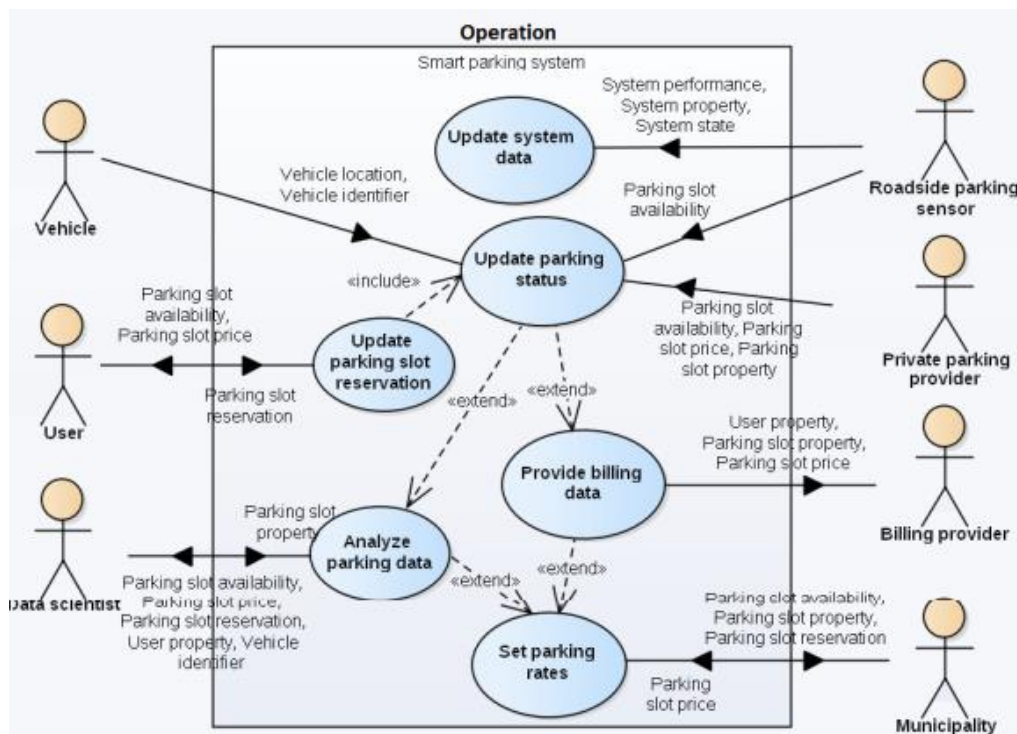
Operation

Smart parking system

System performance, System property, System state

Update system data

Roadside parking sensor

Vehicle location, Vehicle identifier

Parking slot availability

Vehicle

Update parking status

«include»

Parking slot availability, Parking slot price

Parking slot availability, Parking slot price, Parking slot property

Private parking provider

Update parking slot reservation

User

Parking slot reservation

«extend»

«extend»

User property, Parking slot property, Parking slot price

Provide billing data

Billing provider

Parking slot property

Analyze parking data

«extend»

«extend»

Data scientist

Parking slot availability, Parking slot price, Parking slot reservation, User property, Vehicle identifier

Parking slot availability, Parking slot property, Parking slot reservation

Set parking rates

Parking slot price

Municipality